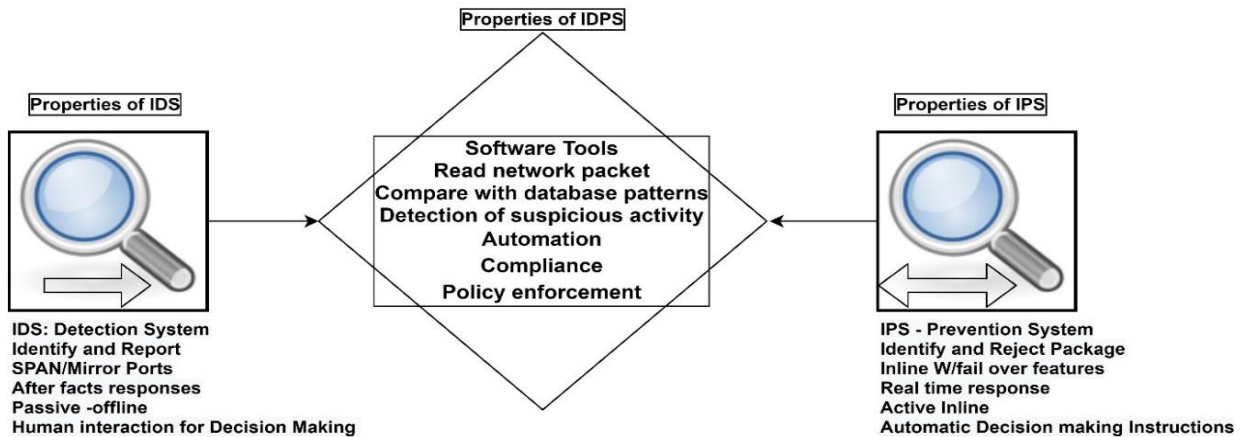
Properties of IDPS

Properties of IDS

IDS: Detection System
Identify and Report
SPAN/Mirror Ports
After facts responses
Passive -offline
Human interaction for Decision Making

Software Tools
Read network packet
Compare with database patterns
Detection of suspicious activity
Automation
Compliance
Policy enforcement

Properties of IPS

IPS - Prevention System
Identify and Reject Package
Inline W/fail over features
Real time response
Active Inline
Automatic Decision making Instructions